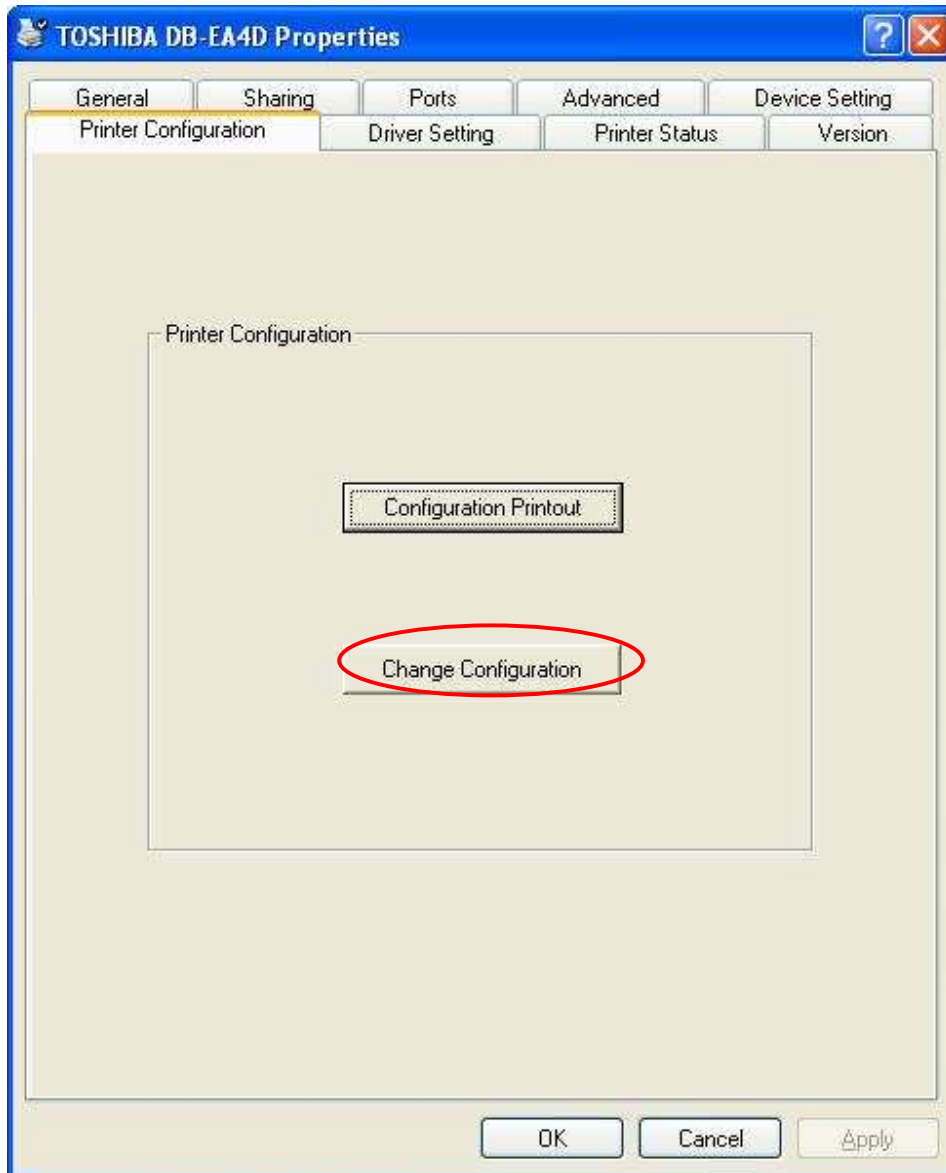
TOSHIBA DB-EA4D Properties

General
Sharing
Ports
Advanced
Device Setting
Printer Configuration
Driver Setting
Printer Status
Version

Printer Configuration

Configuration Printout

Change Configuration

OK
Cancel
Apply